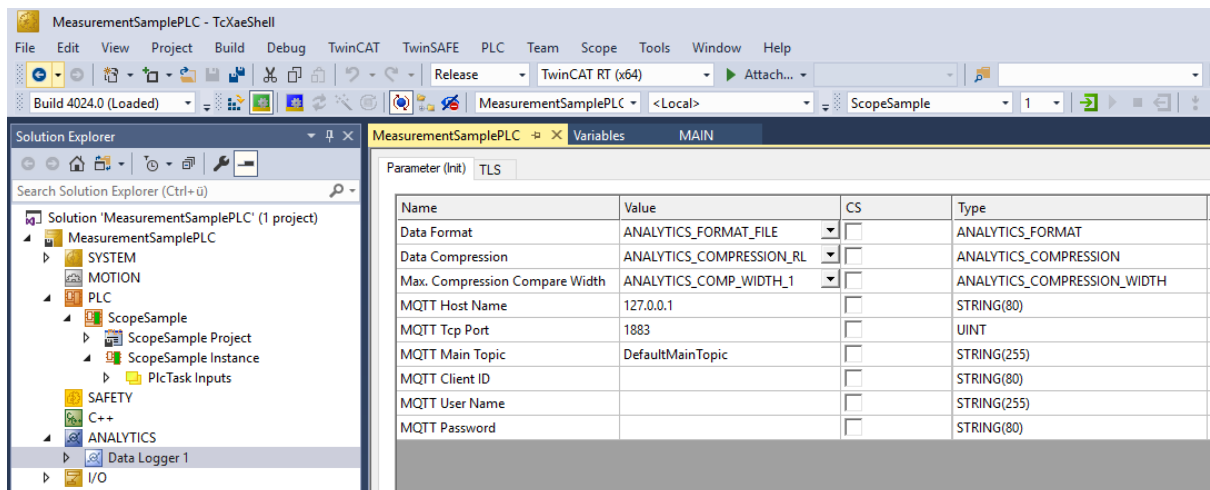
MeasurementSamplePLC - TcXaeShell

File Edit View Project Build Debug TwinCAT TwinSAFE PLC Team Scope Tools Window Help

Release TwinCAT RT (x64) Attach...

Build 4024.0 (Loaded) MeasurementSamplePLC <Local> ScopeSample 1

Solution Explorer

Search Solution Explorer (Ctrl+ü)

Solution 'MeasurementSamplePLC' (1 project)
MeasurementSamplePLC
SYSTEM
MOTION
PLC
ScopeSample
ScopeSample Project
ScopeSample Instance
PlcTask Inputs
SAFETY
C++
ANALYTICS
Data Logger 1
I/O

MeasurementSamplePLC Variables MAIN

Parameter (Init) TLS

| Name | Value | CS | Type |
|---|---|---|---|
| Data Format | ANALYTICS_FORMAT_FILE | | ANALYTICS_FORMAT |
| Data Compression | ANALYTICS_COMPRESSION_RL | | ANALYTICS_COMPRESSION |
| Max. Compression Compare Width | ANALYTICS_COMP_WIDTH_1 | | ANALYTICS_COMPRESSION_WIDTH |
| MQTT Host Name | 127.0.0.1 | | STRING(80) |
| MQTT Tcp Port | 1883 | | UINT |
| MQTT Main Topic | DefaultMainTopic | | STRING(255) |
| MQTT Client ID | | | STRING(80) |
| MQTT User Name | | | STRING(255) |
| MQTT Password | | | STRING(80) |